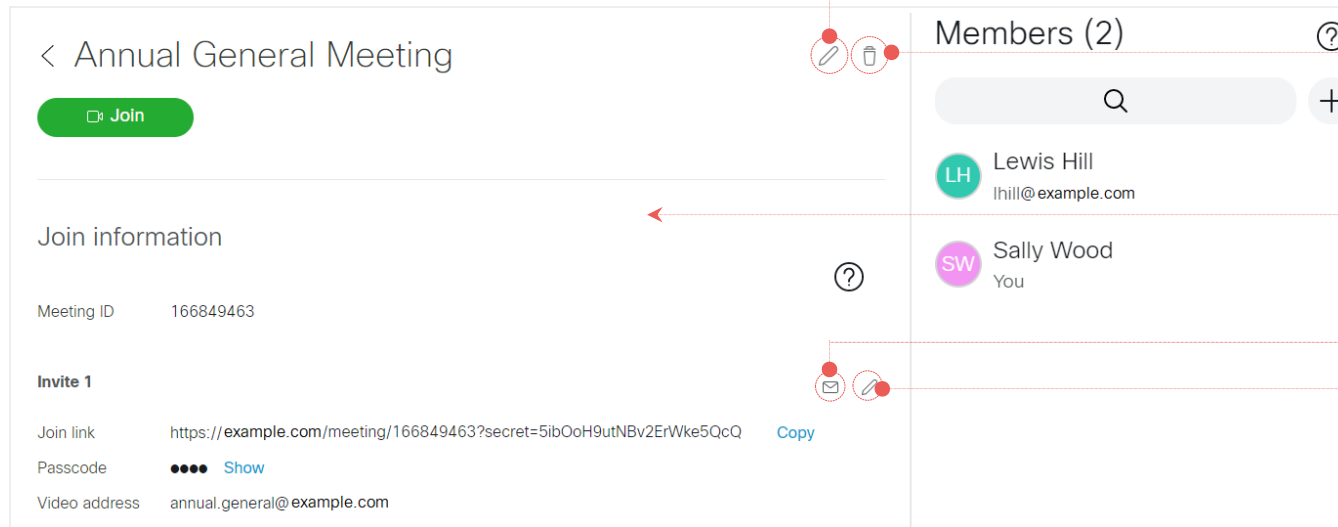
< Annual General Meeting

Join

Join information

Meeting ID 166849463

Invite 1

Join link https://example.com/meeting/166849463?secret=5ibOoH9utNBv2ErWke5QcQ Copy

Passcode ●●●● Show

Video address annual.general@example.com

Members (2)

LH Lewis Hill
lhill@example.com

SW Sally Wood
You